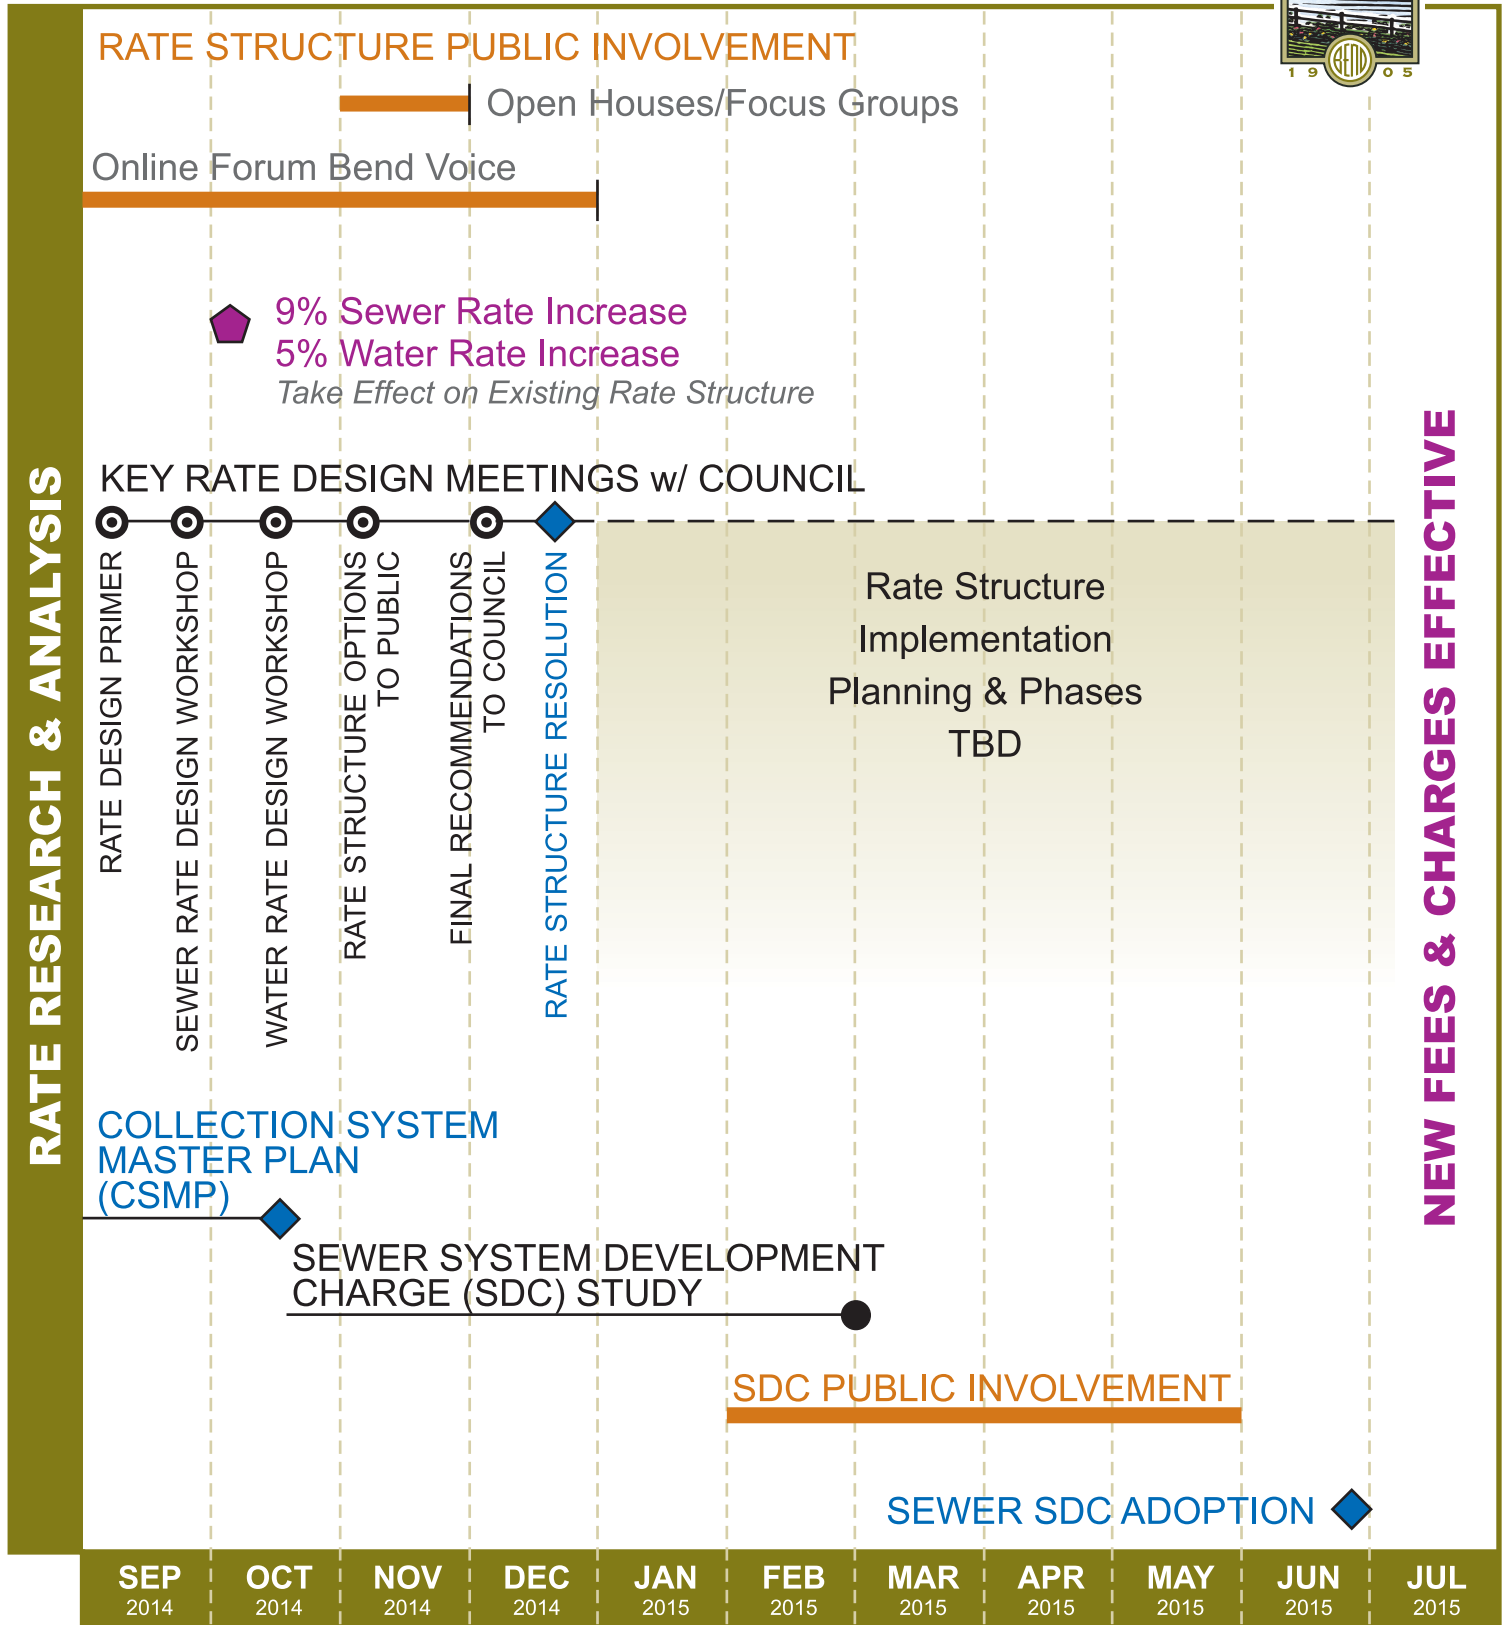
RATE RESEARCH & ANALYSIS

RATE STRUCTURE PUBLIC INVOLVEMENT

Open Houses/Focus Groups

Online Forum Bend Voice

9% Sewer Rate Increase
5% Water Rate Increase
Take Effect on Existing Rate Structure

KEY RATE DESIGN MEETINGS w/ COUNCIL

RATE DESIGN PRIMER

SEWER RATE DESIGN WORKSHOP

WATER RATE DESIGN WORKSHOP

RATE STRUCTURE OPTIONS TO PUBLIC

FINAL RECOMMENDATIONS TO COUNCIL

RATE STRUCTURE RESOLUTION

Rate Structure
Implementation
Planning & Phases
TBD

COLLECTION SYSTEM MASTER PLAN (CSMP)

SEWER SYSTEM DEVELOPMENT CHARGE (SDC) STUDY

SDC PUBLIC INVOLVEMENT

SEWER SDC ADOPTION

NEW FEES & CHARGES EFFECTIVE

1 9 BEND 0 5

| SEP 2014 | OCT 2014 | NOV 2014 | DEC 2014 | JAN 2015 | FEB 2015 | MAR 2015 | APR 2015 | MAY 2015 | JUN 2015 | JUL 2015 |